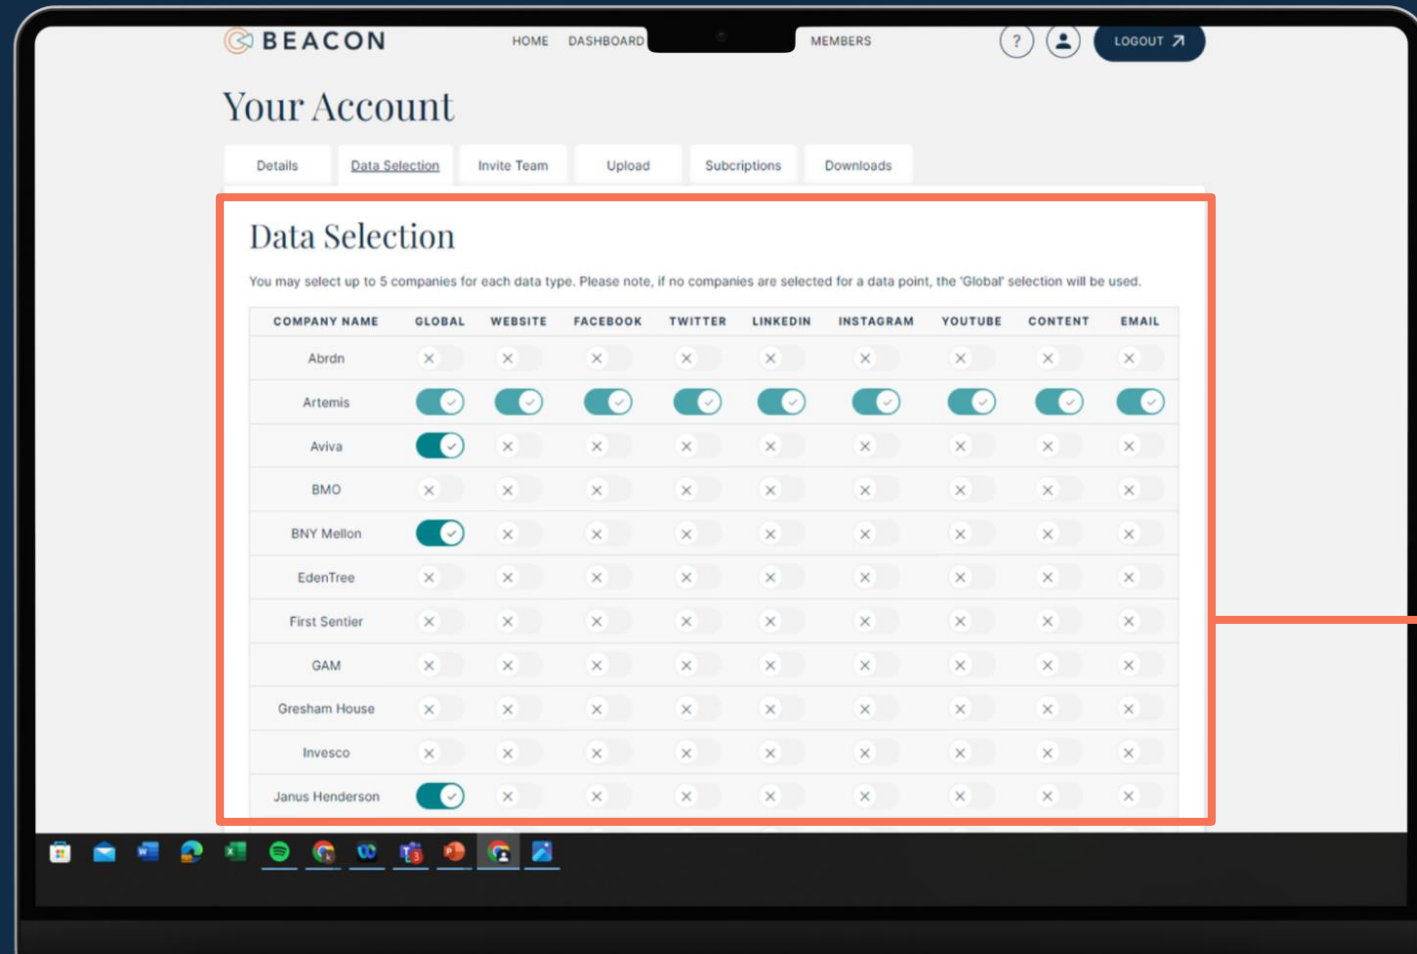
BEACON

HOME DASHBOARD MEMBERS

?

LOGOUT ↗

Your Account

Details | Data Selection | Invite Team | Upload | Subcriptions | Downloads

Data Selection

You may select up to 5 companies for each data type. Please note, if no companies are selected for a data point, the 'Global' selection will be used.

| COMPANY NAME | GLOBAL | WEBSITE | FACEBOOK | TWITTER | LINKEDIN | INSTAGRAM | YOUTUBE | CONTENT | EMAIL |
|---|---|---|---|---|---|---|---|---|---|
| Abrdn | ✕ | ✕ | ✕ | ✕ | ✕ | ✕ | ✕ | ✕ | ✕ |
| Artemis | ✓ | ✓ | ✓ | ✓ | ✓ | ✓ | ✓ | ✓ | ✓ |
| Aviva | ✓ | ✕ | ✕ | ✕ | ✕ | ✕ | ✕ | ✕ | ✕ |
| BMO | ✕ | ✕ | ✕ | ✕ | ✕ | ✕ | ✕ | ✕ | ✕ |
| BNY Mellon | ✓ | ✕ | ✕ | ✕ | ✕ | ✕ | ✕ | ✕ | ✕ |
| EdenTree | ✕ | ✕ | ✕ | ✕ | ✕ | ✕ | ✕ | ✕ | ✕ |
| First Sentier | ✕ | ✕ | ✕ | ✕ | ✕ | ✕ | ✕ | ✕ | ✕ |
| GAM | ✕ | ✕ | ✕ | ✕ | ✕ | ✕ | ✕ | ✕ | ✕ |
| Gresham House | ✕ | ✕ | ✕ | ✕ | ✕ | ✕ | ✕ | ✕ | ✕ |
| Invesco | ✕ | ✕ | ✕ | ✕ | ✕ | ✕ | ✕ | ✕ | ✕ |
| Janus Henderson | ✓ | ✕ | ✕ | ✕ | ✕ | ✕ | ✕ | ✕ | ✕ |